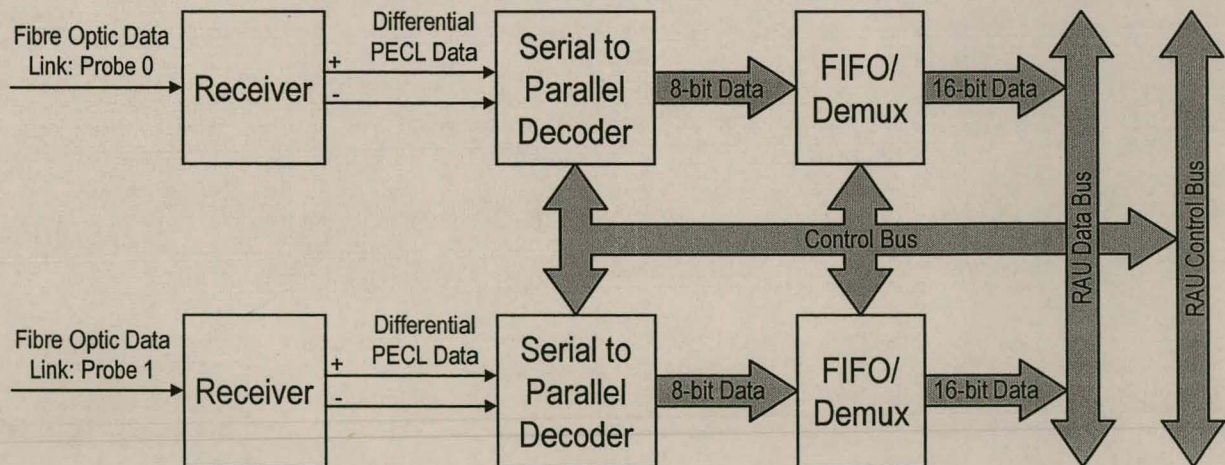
Fibre Optic Data Link: Probe 0

Receiver

+

-

Differential PECL Data

Serial to Parallel Decoder

8-bit Data

FIFO/ Demux

16-bit Data

Control Bus

RAU Data Bus

RAU Control Bus

Fibre Optic Data Link: Probe 1

Receiver

+

-

Differential PECL Data

Serial to Parallel Decoder

8-bit Data

FIFO/ Demux

16-bit Data